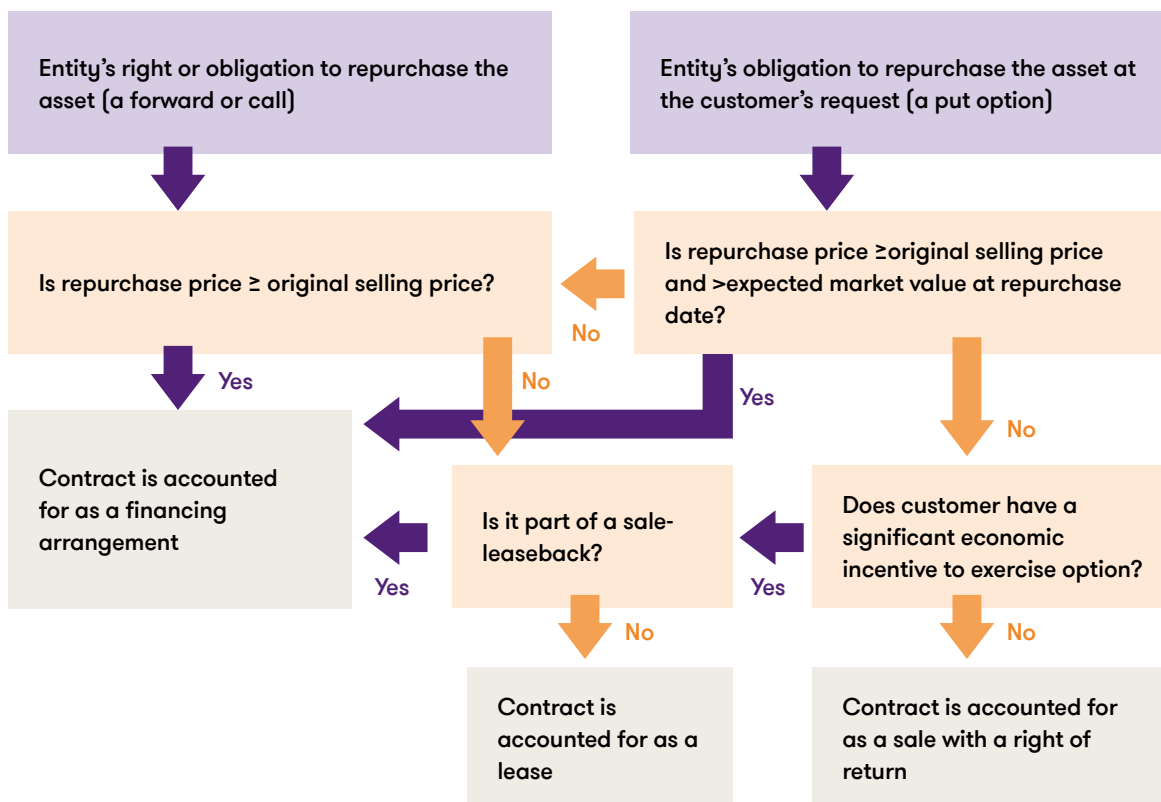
Entity's right or obligation to repurchase the asset (a forward or call)

Entity's obligation to repurchase the asset at the customer's request (a put option)

Is repurchase price ≥ original selling price?

Is repurchase price ≥original selling price and >expected market value at repurchase date?

No

Yes

No

Yes

No

Contract is accounted for as a financing arrangement

Is it part of a sale-leaseback?

Does customer have a significant economic incentive to exercise option?

Yes

Yes

No

No

Contract is accounted for as a lease

Contract is accounted for as a sale with a right of return